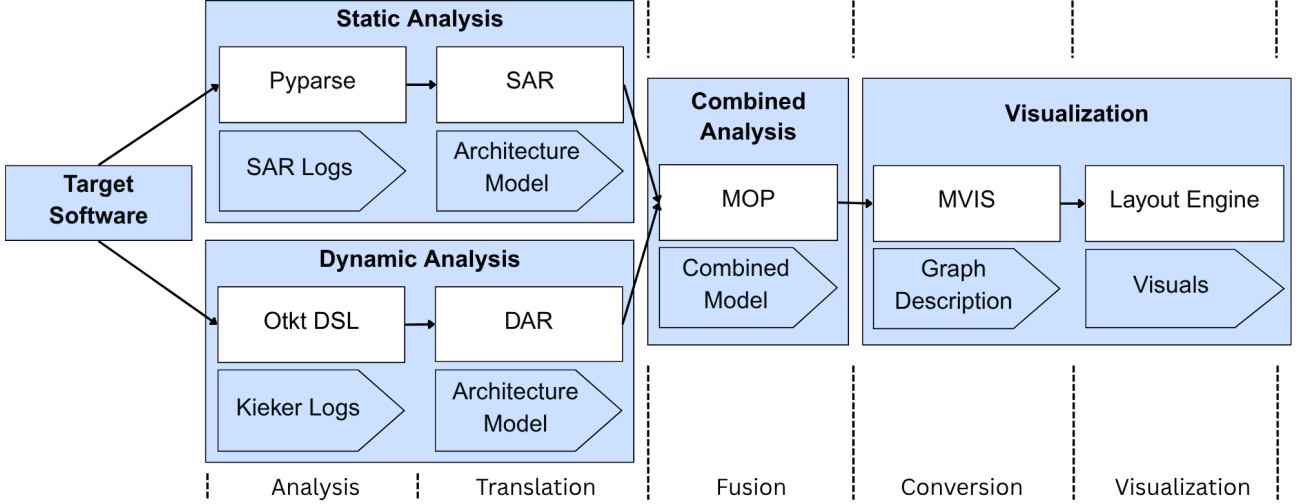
Target Software

Static Analysis

Pyparse

SAR

SAR Logs

Architecture Model

Dynamic Analysis

Otkt DSL

DAR

Kieker Logs

Architecture Model

Combined Analysis

MOP

Combined Model

Visualization

MVIS

Layout Engine

Graph Description

Visuals

Analysis

Translation

Fusion

Conversion

Visualization